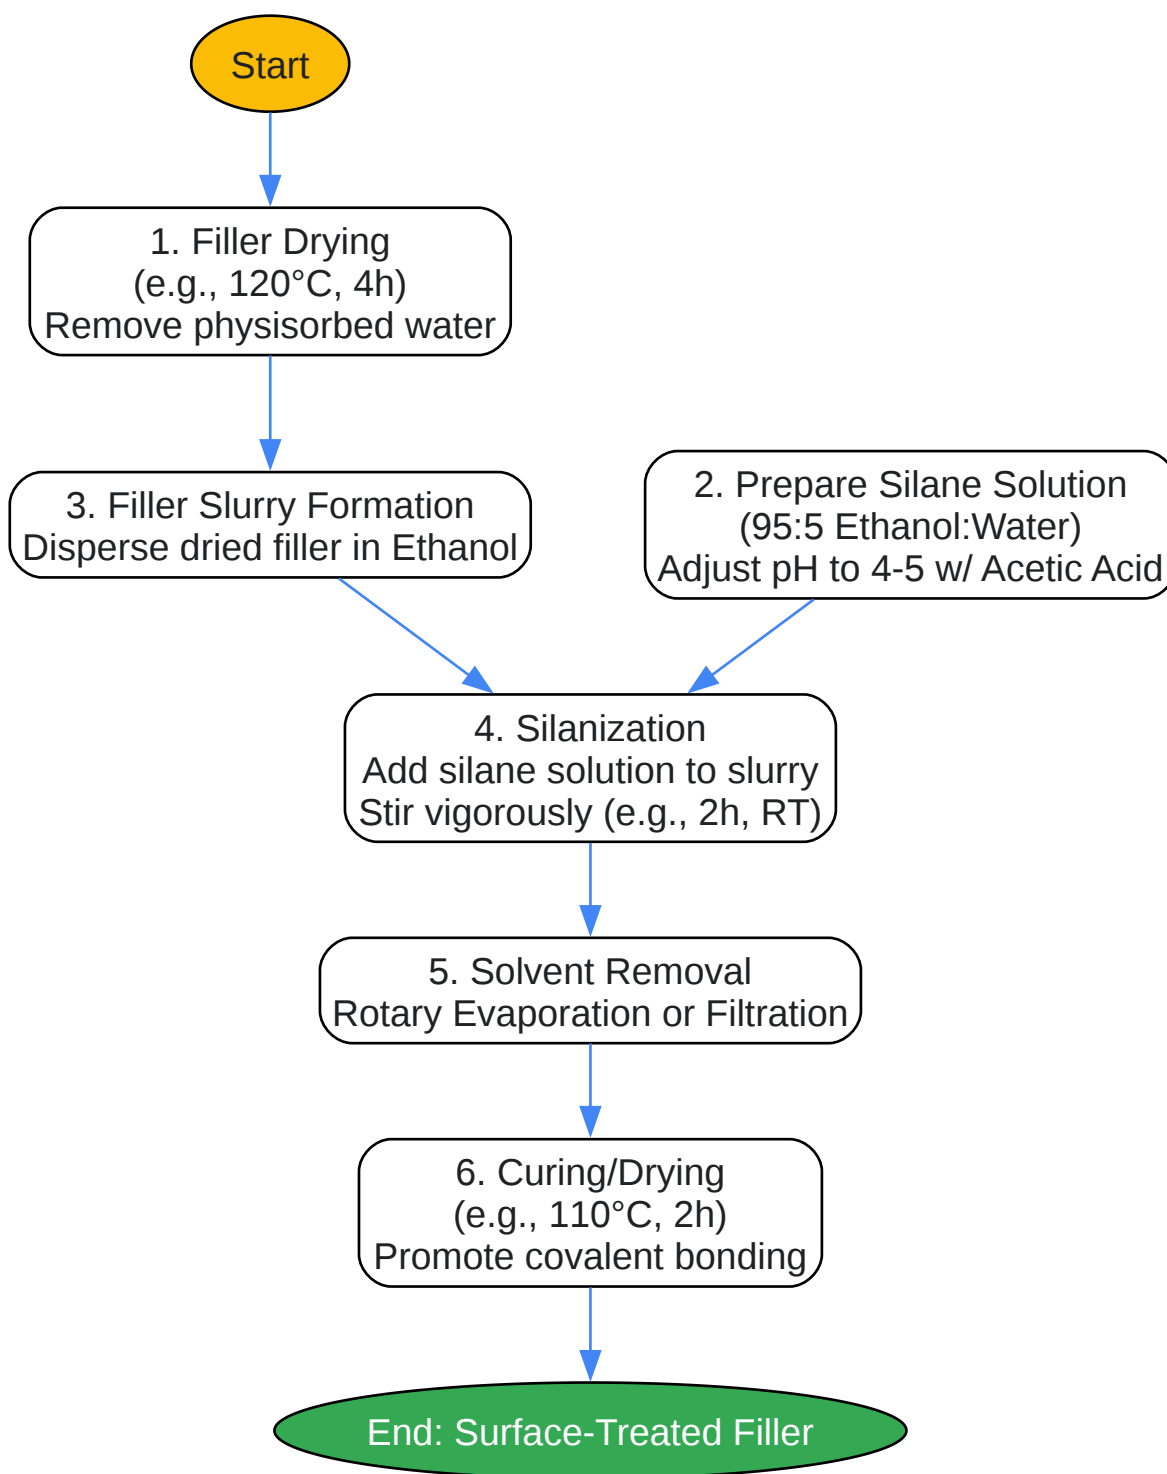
Start

1. Filler Drying
(e.g., 120°C, 4h)
Remove physisorbed water

3. Filler Slurry Formation
Disperse dried filler in Ethanol

2. Prepare Silane Solution
(95:5 Ethanol:Water)
Adjust pH to 4-5 w/ Acetic Acid

4. Silanization
Add silane solution to slurry
Stir vigorously (e.g., 2h, RT)

5. Solvent Removal
Rotary Evaporation or Filtration

6. Curing/Drying
(e.g., 110°C, 2h)
Promote covalent bonding

End: Surface-Treated Filler